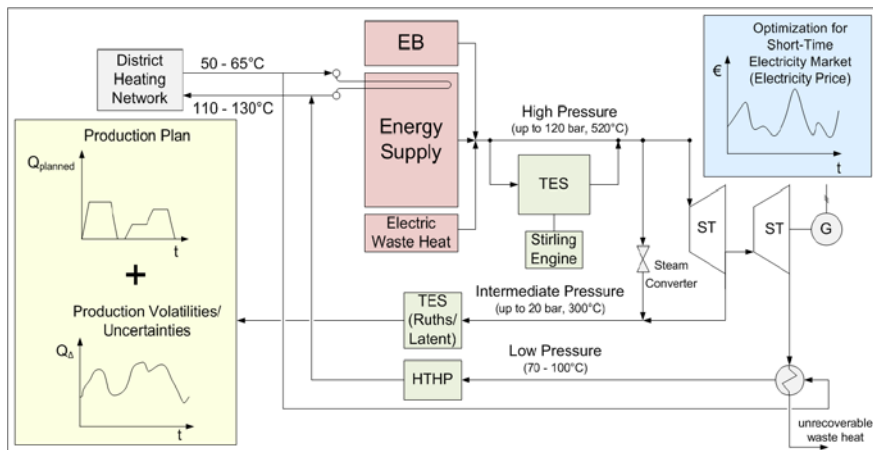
District Heating Network

50 - 65°C

110 - 130°C

EB

Energy Supply

Electric Waste Heat

High Pressure
(up to 120 bar, 520°C)

TES

Stirling Engine

Optimization for Short-Time Electricity Market (Electricity Price)

€

t

Production Plan

$Q_{planned}$

t

+

Production Volatilities/ Uncertainties

$Q_{\Delta}$

t

ST

ST

G

Steam Converter

Intermediate Pressure
(up to 20 bar, 300°C)

TES (Ruths/ Latent)

Low Pressure
(70 - 100°C)

HTHP

unrecoverable waste heat